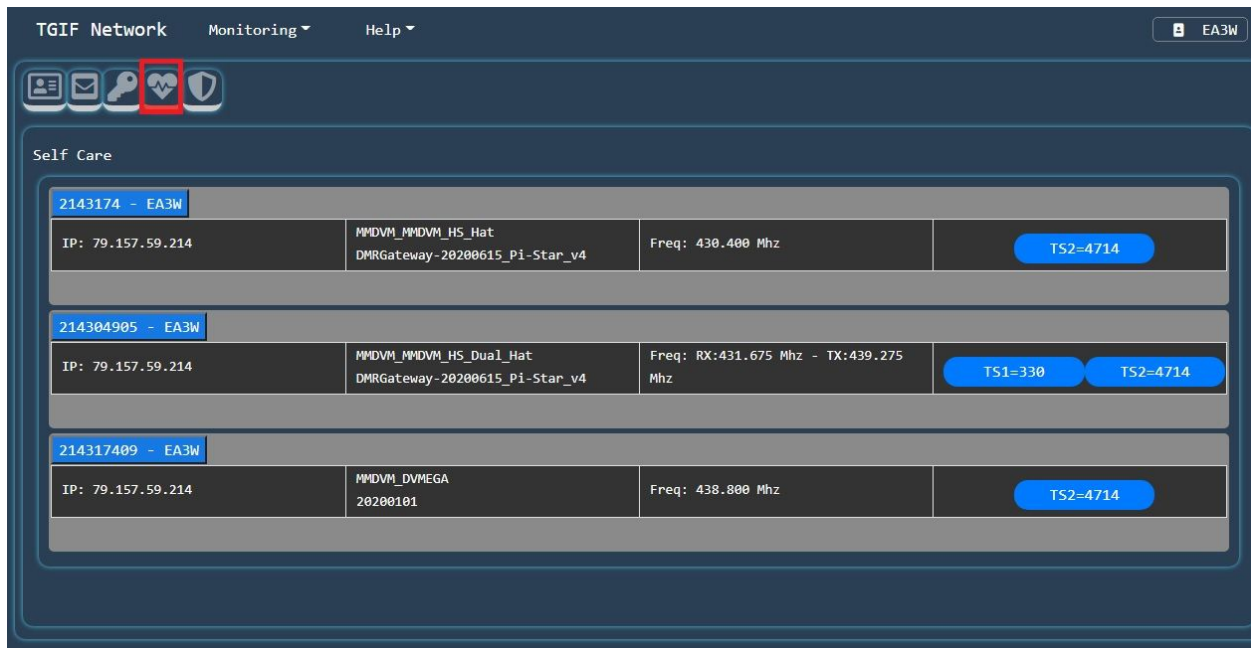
TGIF Network Monitoring Help EA3W

Self Care

2143174 - EA3W

| IP: 79.157.59.214 | MMDVM_MMDVM_HS_Hat DMRGateway-20200615_Pi-Star_v4 | Freq: 430.400 Mhz | TS2=4714 |
|---|---|---|---|

214304905 - EA3W

| IP: 79.157.59.214 | MMDVM_MMDVM_HS_Dual_Hat DMRGateway-20200615_Pi-Star_v4 | Freq: RX:431.675 Mhz - TX:439.275 Mhz | TS1=330 TS2=4714 |
|---|---|---|---|

214317409 - EA3W

| IP: 79.157.59.214 | MMDVM_DVMEGA 20200101 | Freq: 438.800 Mhz | TS2=4714 |
|---|---|---|---|